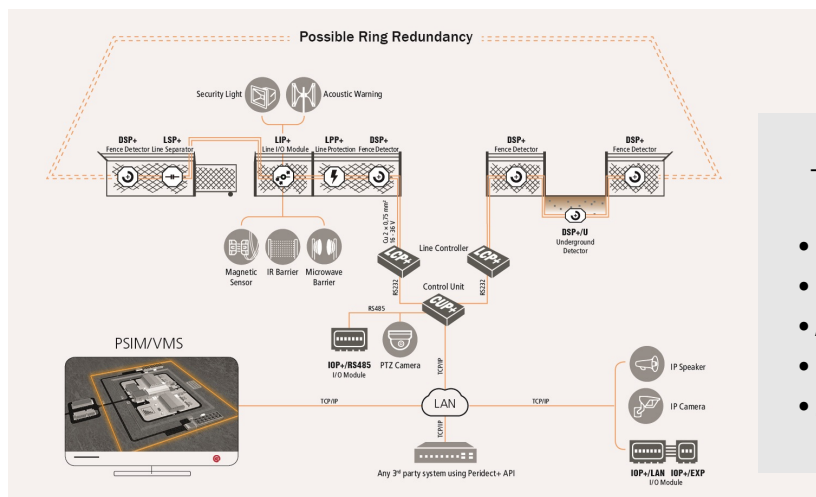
Possible Ring Redundancy

Security Light

Acoustic Warning

DSP+
Fence Detector

LSP+
Line Separator

LIP+
Line I/O Module

LPP+
Line Protection

DSP+
Fence Detector

DSP+
Fence Detector

DSP+
Fence Detector

DSP+/U
Underground Detector

Magnetic Sensor

IR Barrier

Microwave Barrier

Cu 2 x 0,75 mm²
16 - 36 V

Line Controller

LCP+

LCP+

RS232

RS232

Control Unit

CUP+

RS485

IOP+/RS485
I/O Module

PTZ Camera

PSIM/VMS

TCP/IP

TCP/IP

LAN

TCP/IP

TCP/IP

IP Speaker

IP Camera

IOP+/LAN
IOP+/EXP
I/O Module

Any 3rd party system using Peridect+ API